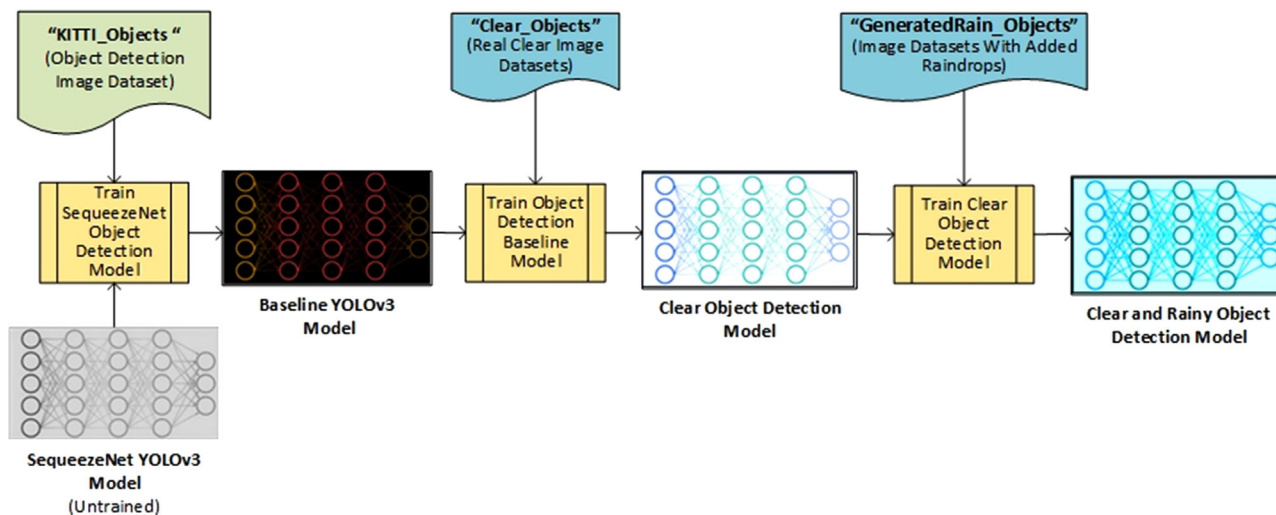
"KITTI_Objects "
(Object Detection Image Dataset)

"Clear_Objects"
(Real Clear Image Datasets)

"GeneratedRain_Objects"
(Image Datasets With Added Raindrops)

Train SequeezeNet Object Detection Model

Baseline YOLOv3 Model

Train Object Detection Baseline Model

Clear Object Detection Model

Train Clear Object Detection Model

Clear and Rainy Object Detection Model

SequeezeNet YOLOv3 Model
(Untrained)